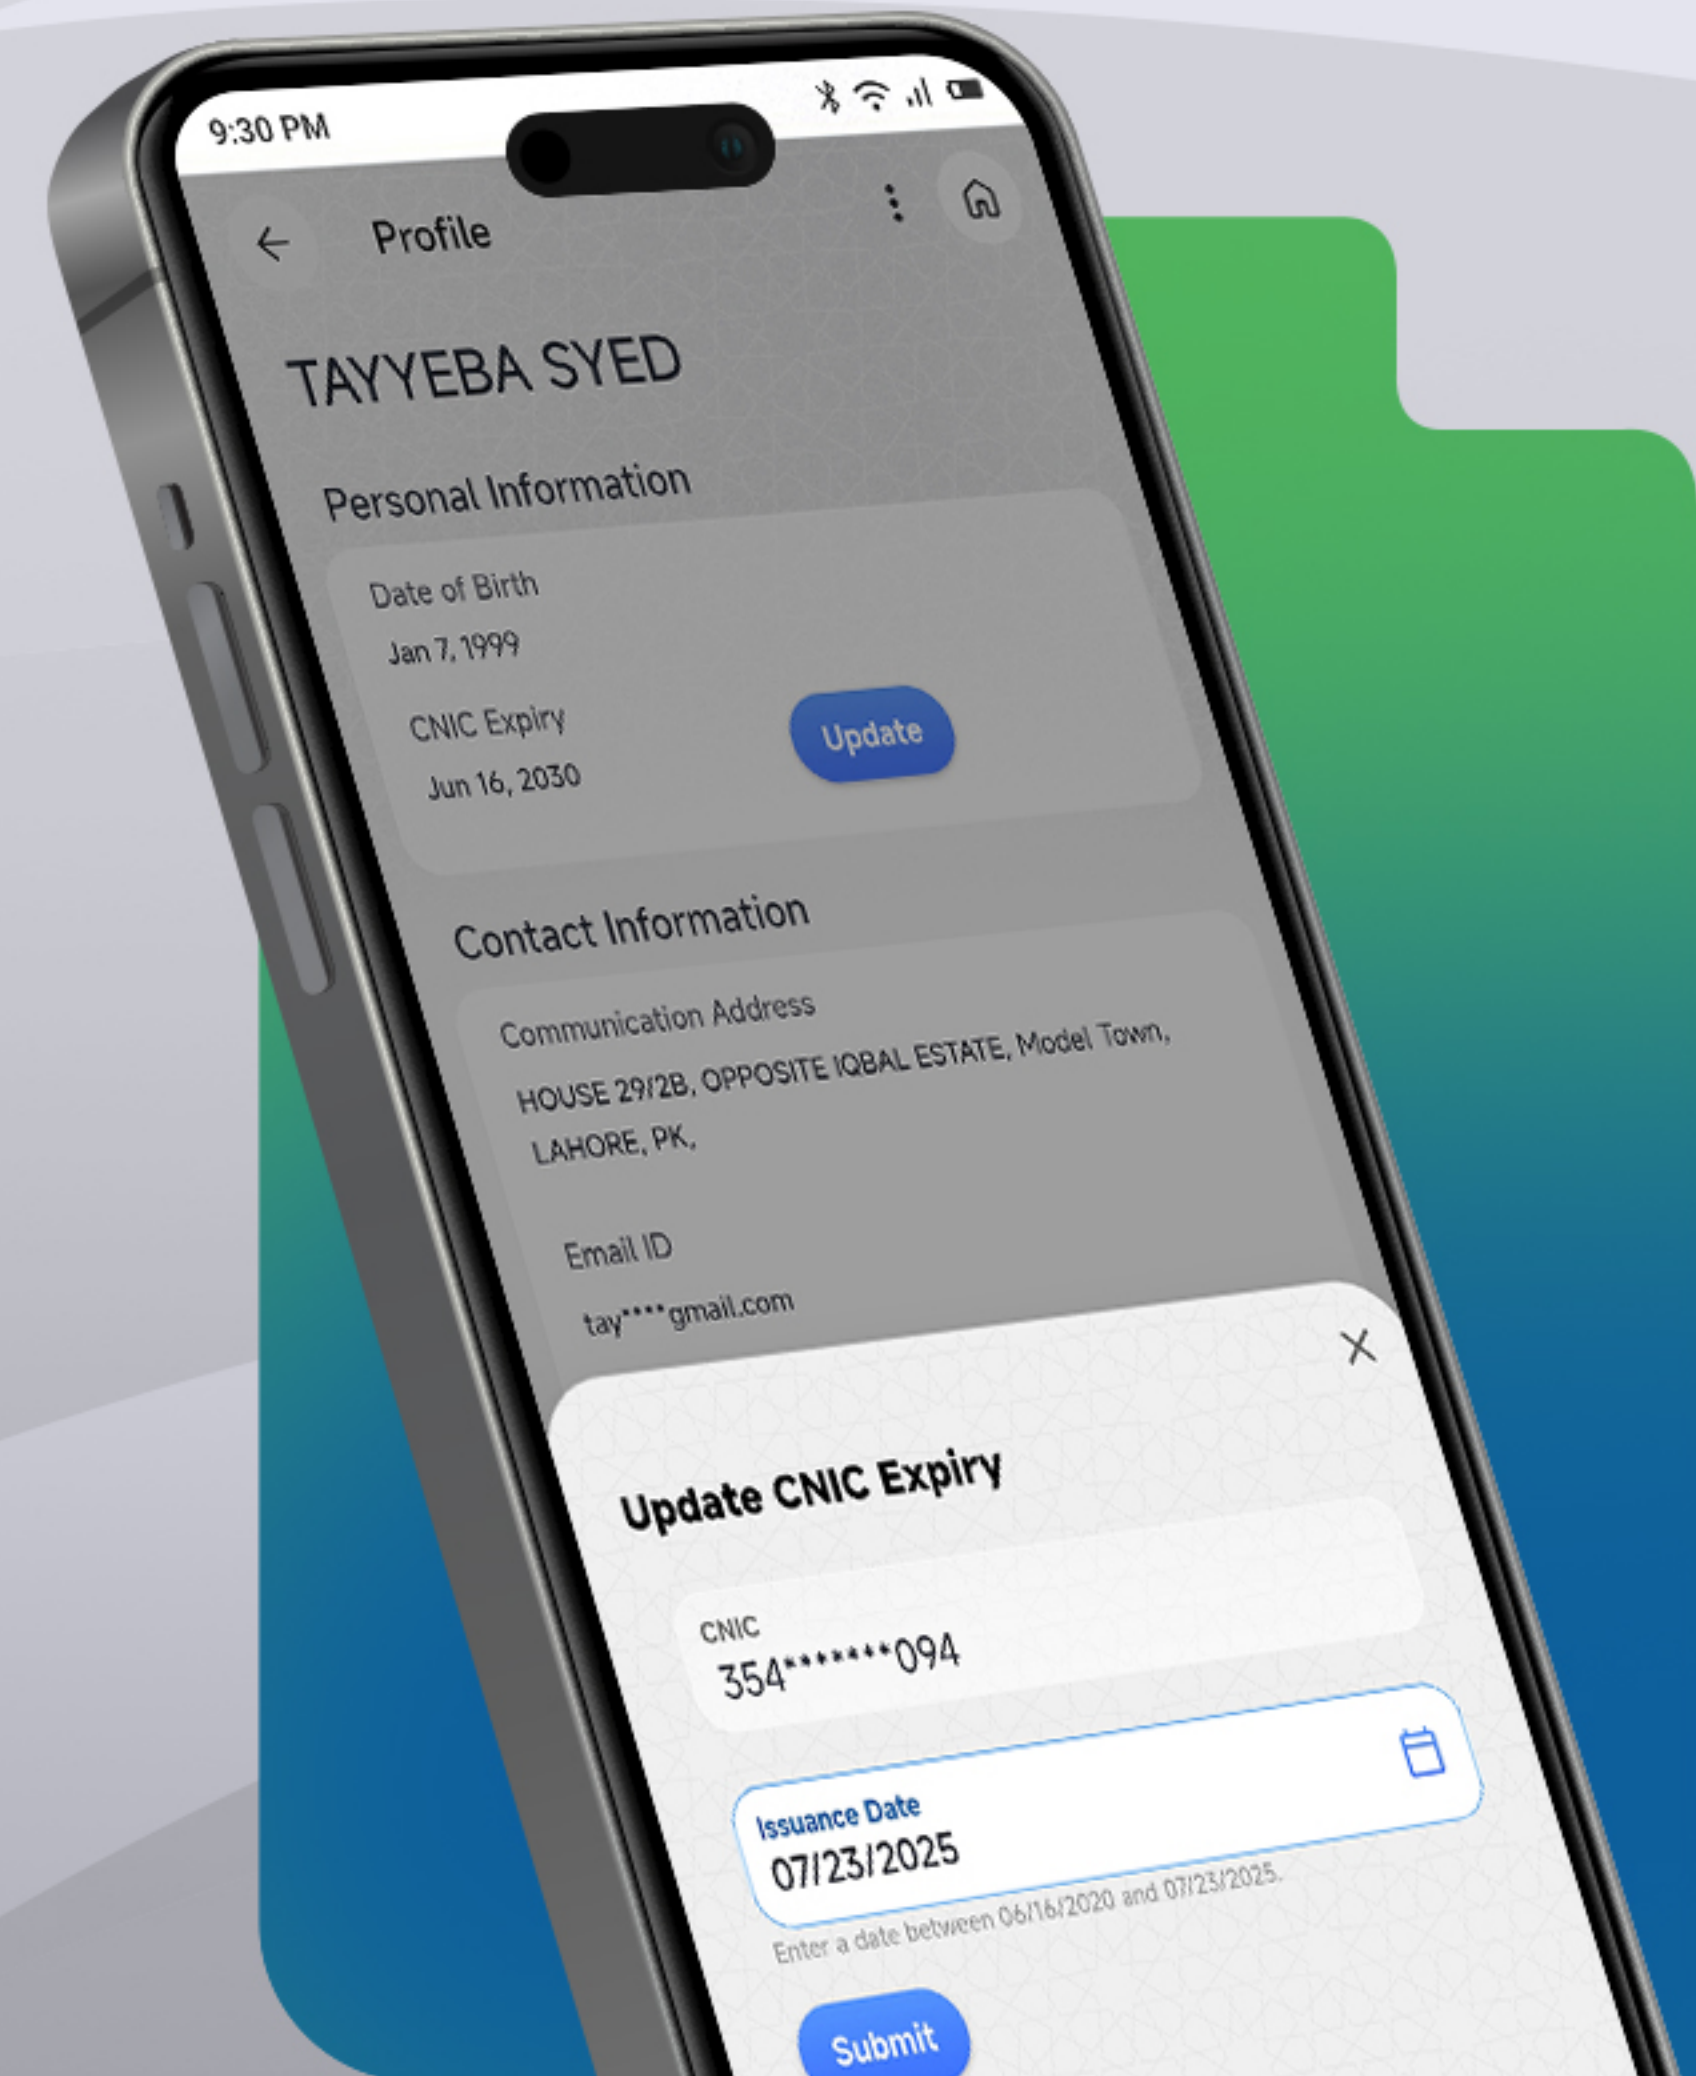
9:30 PM

Profile

TAYYEBA SYED

Personal Information

Date of Birth
Jan 7, 1999

CNIC Expiry
Jun 16, 2030

Update

Contact Information

Communication Address
HOUSE 29/2B, OPPOSITE IQBAL ESTATE, Model Town, LAHORE, PK,

Email ID
tay****gmail.com

Update CNIC Expiry

CNIC
354*******094

Issuance Date
07/23/2025

Enter a date between 06/16/2020 and 07/23/2025.

Submit